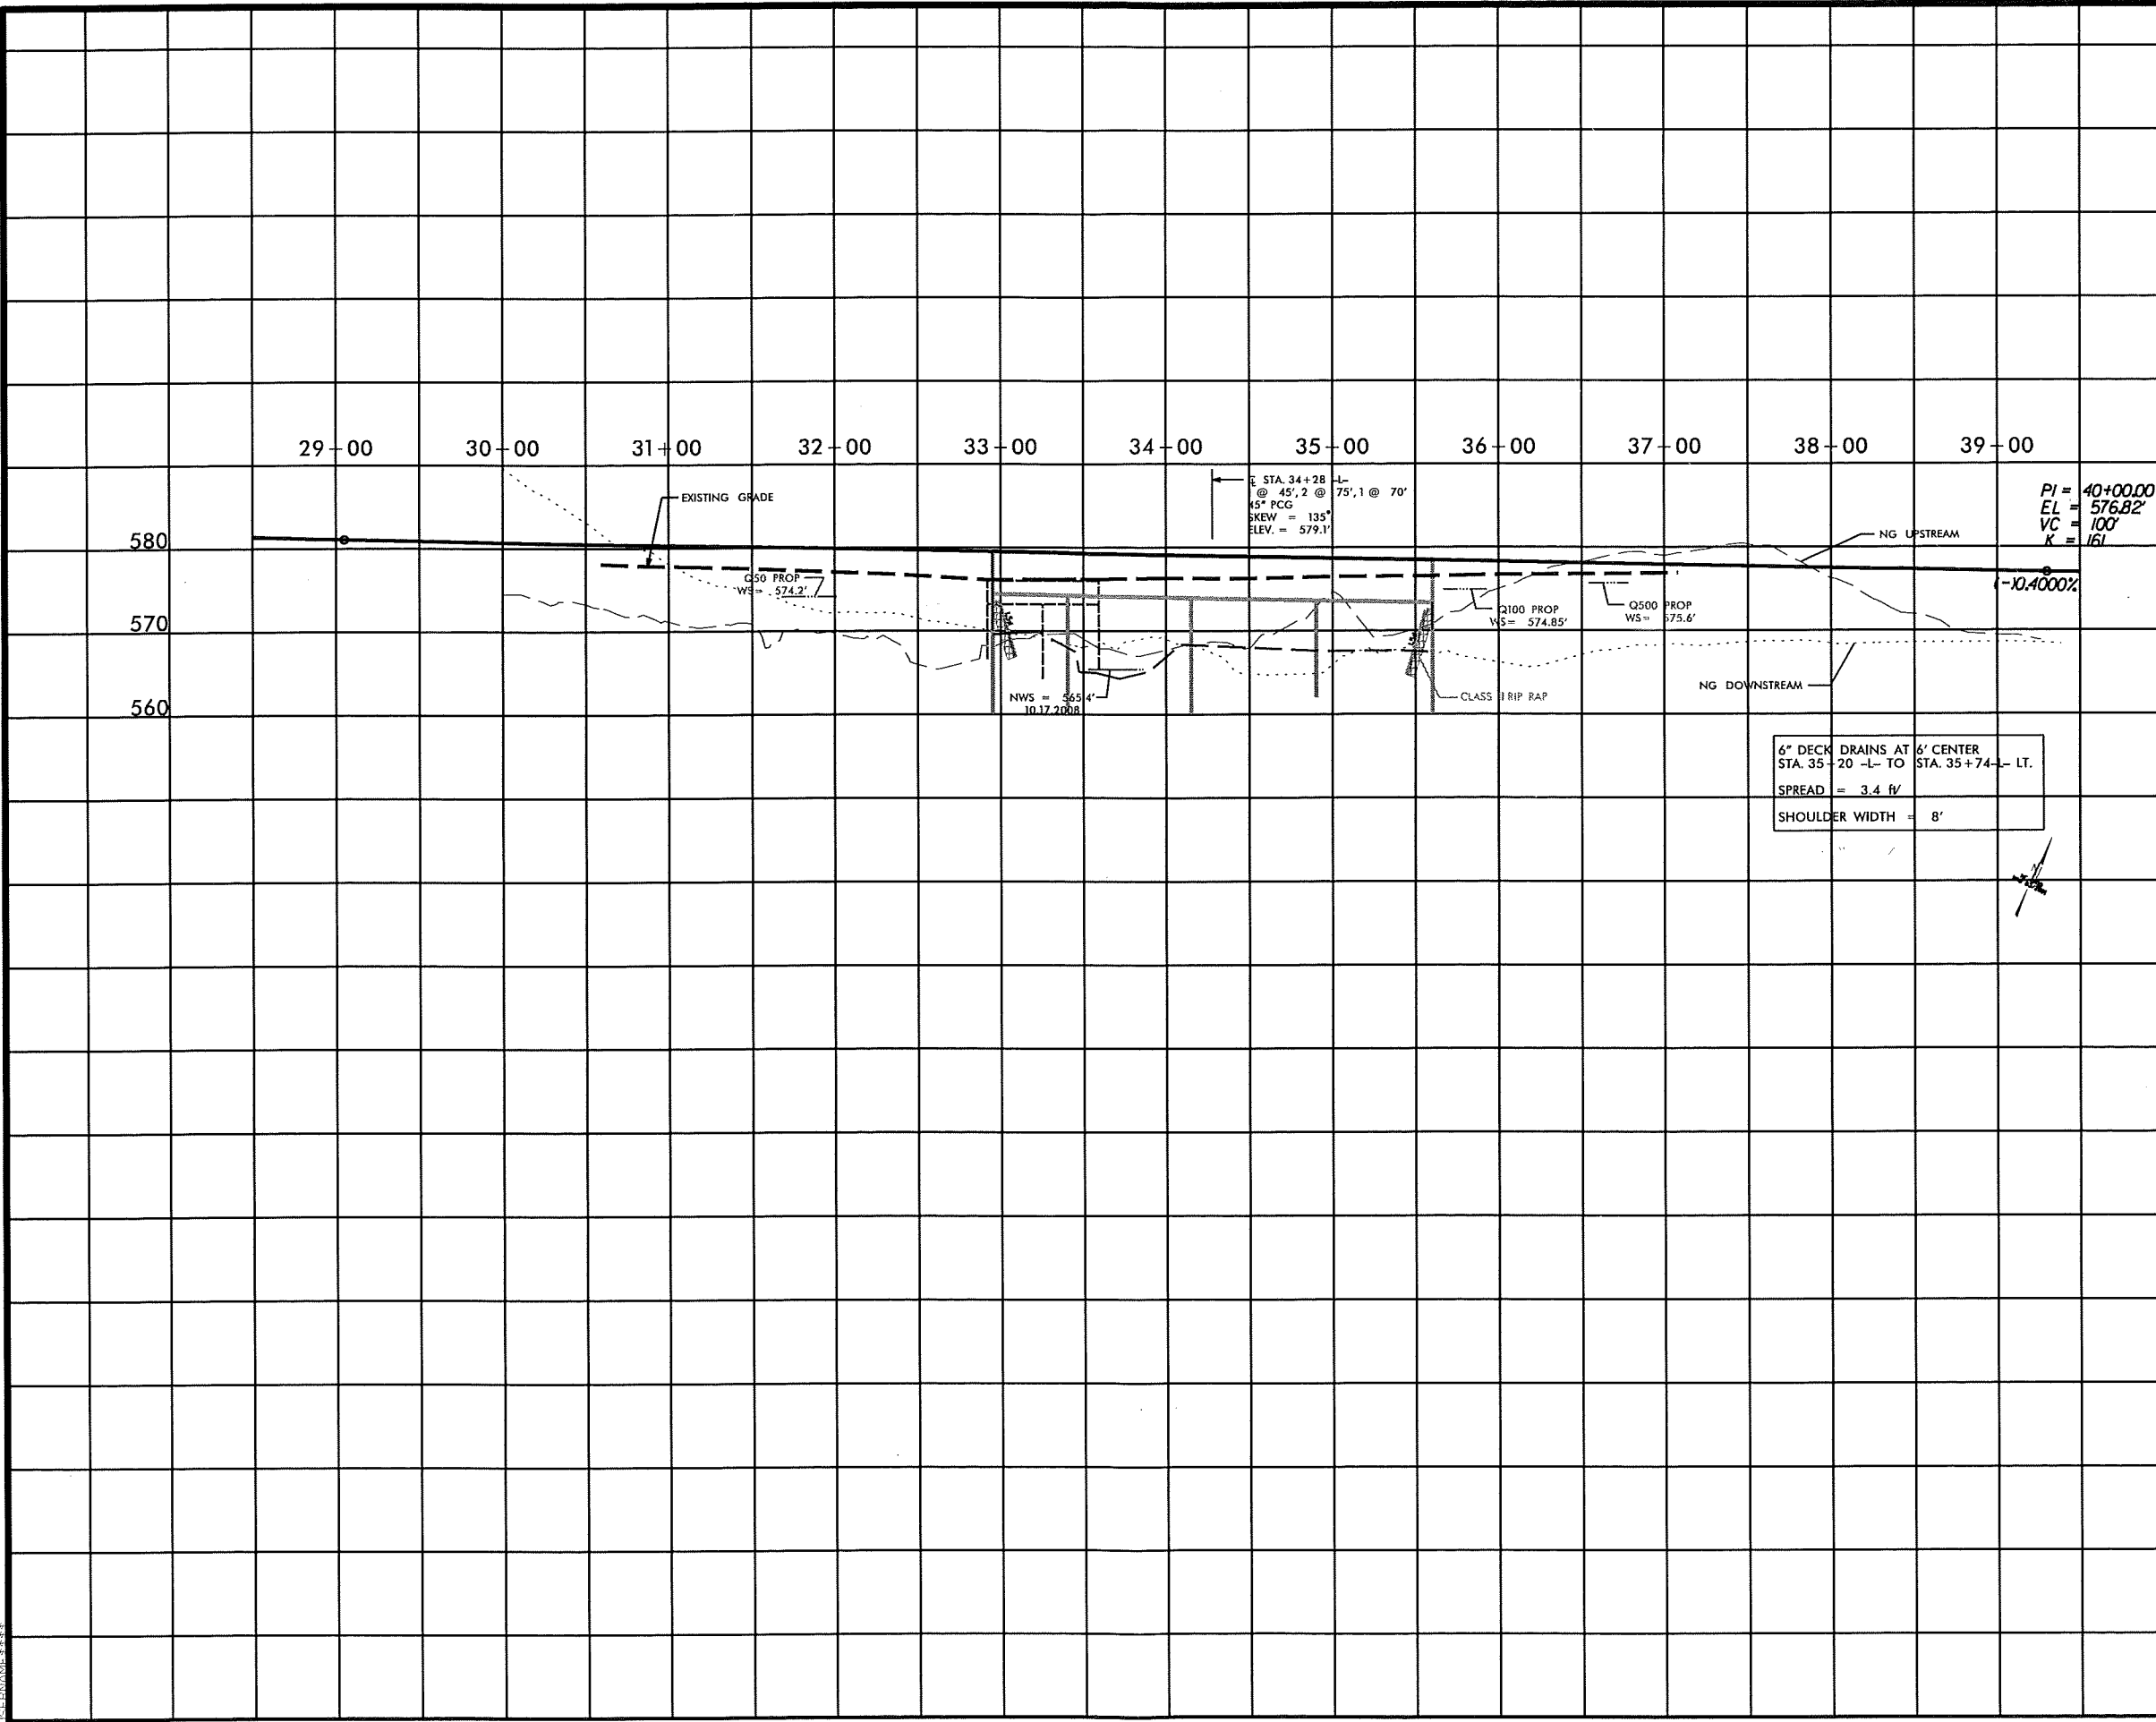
29+00 30+00 31+00 32+00 33+00 34+00 35+00 36+00 37+00 38+00 39+00

580
570
560

EXISTING GRADE

℄ STA. 34+28 -L-
1 @ 45', 2 @ 75', 1 @ 70'
45" PCG
SKEW = 135°
ELEV. = 579.1'

NG UPSTREAM

PI = 40+00.00
EL = 576.82'
VC = 100'
K = 161

(-)0.4000%

Q50 PROP
WS = 574.2'

Q100 PROP
WS = 574.85'

Q500 PROP
WS = 575.6'

NWS = 565.4'
10.17.2008

CLASS II RIP RAP

NG DOWNSTREAM

6" DECK DRAINS AT 6' CENTER
STA. 35+20 -L- TO STA. 35+74 -L- LT.
SPREAD = 3.4 ft/
SHOULDER WIDTH = 8'